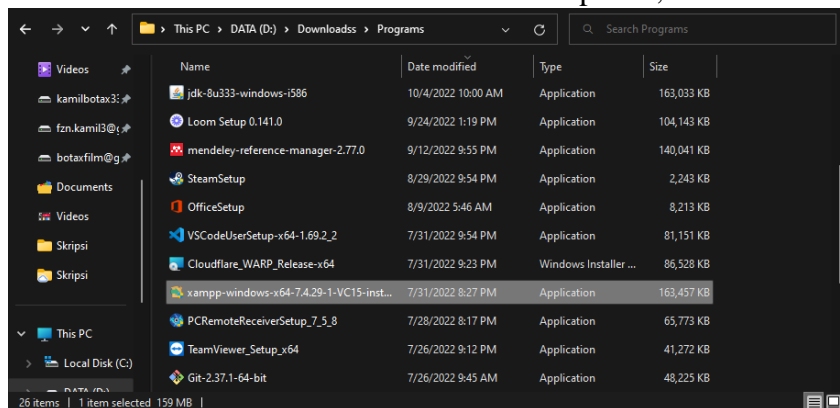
This PC > DATA (D:) > Downloadss > Programs

Search Programs

Videos
kamilbotax3
fzn.kamil3@g
botaxfilm@g
Documents
Videos
Skripsi
Skripsi
This PC
Local Disk (C:)
DATA (D:)

| Name | Date modified | Type | Size |
|---|---|---|---|
| jdk-8u333-windows-i586 | 10/4/2022 10:00 AM | Application | 163,033 KB |
| Loom Setup 0.141.0 | 9/24/2022 1:19 PM | Application | 104,143 KB |
| mendeley-reference-manager-2.77.0 | 9/12/2022 9:55 PM | Application | 140,041 KB |
| SteamSetup | 8/29/2022 9:54 PM | Application | 2,243 KB |
| OfficeSetup | 8/9/2022 5:46 AM | Application | 8,213 KB |
| VSCodeUserSetup-x64-1.69.2_2 | 7/31/2022 9:54 PM | Application | 81,151 KB |
| Cloudflare_WARP_Release-x64 | 7/31/2022 9:23 PM | Windows Installer ... | 86,528 KB |
| xampp-windows-x64-7.4.29-1-VC15-inst... | 7/31/2022 8:27 PM | Application | 163,457 KB |
| PCRemoteReceiverSetup_7_5_8 | 7/28/2022 8:17 PM | Application | 65,773 KB |
| TeamViewer_Setup_x64 | 7/26/2022 9:12 PM | Application | 41,272 KB |
| Git-2.37.1-64-bit | 7/26/2022 9:45 AM | Application | 48,225 KB |

26 items | 1 item selected 159 MB |